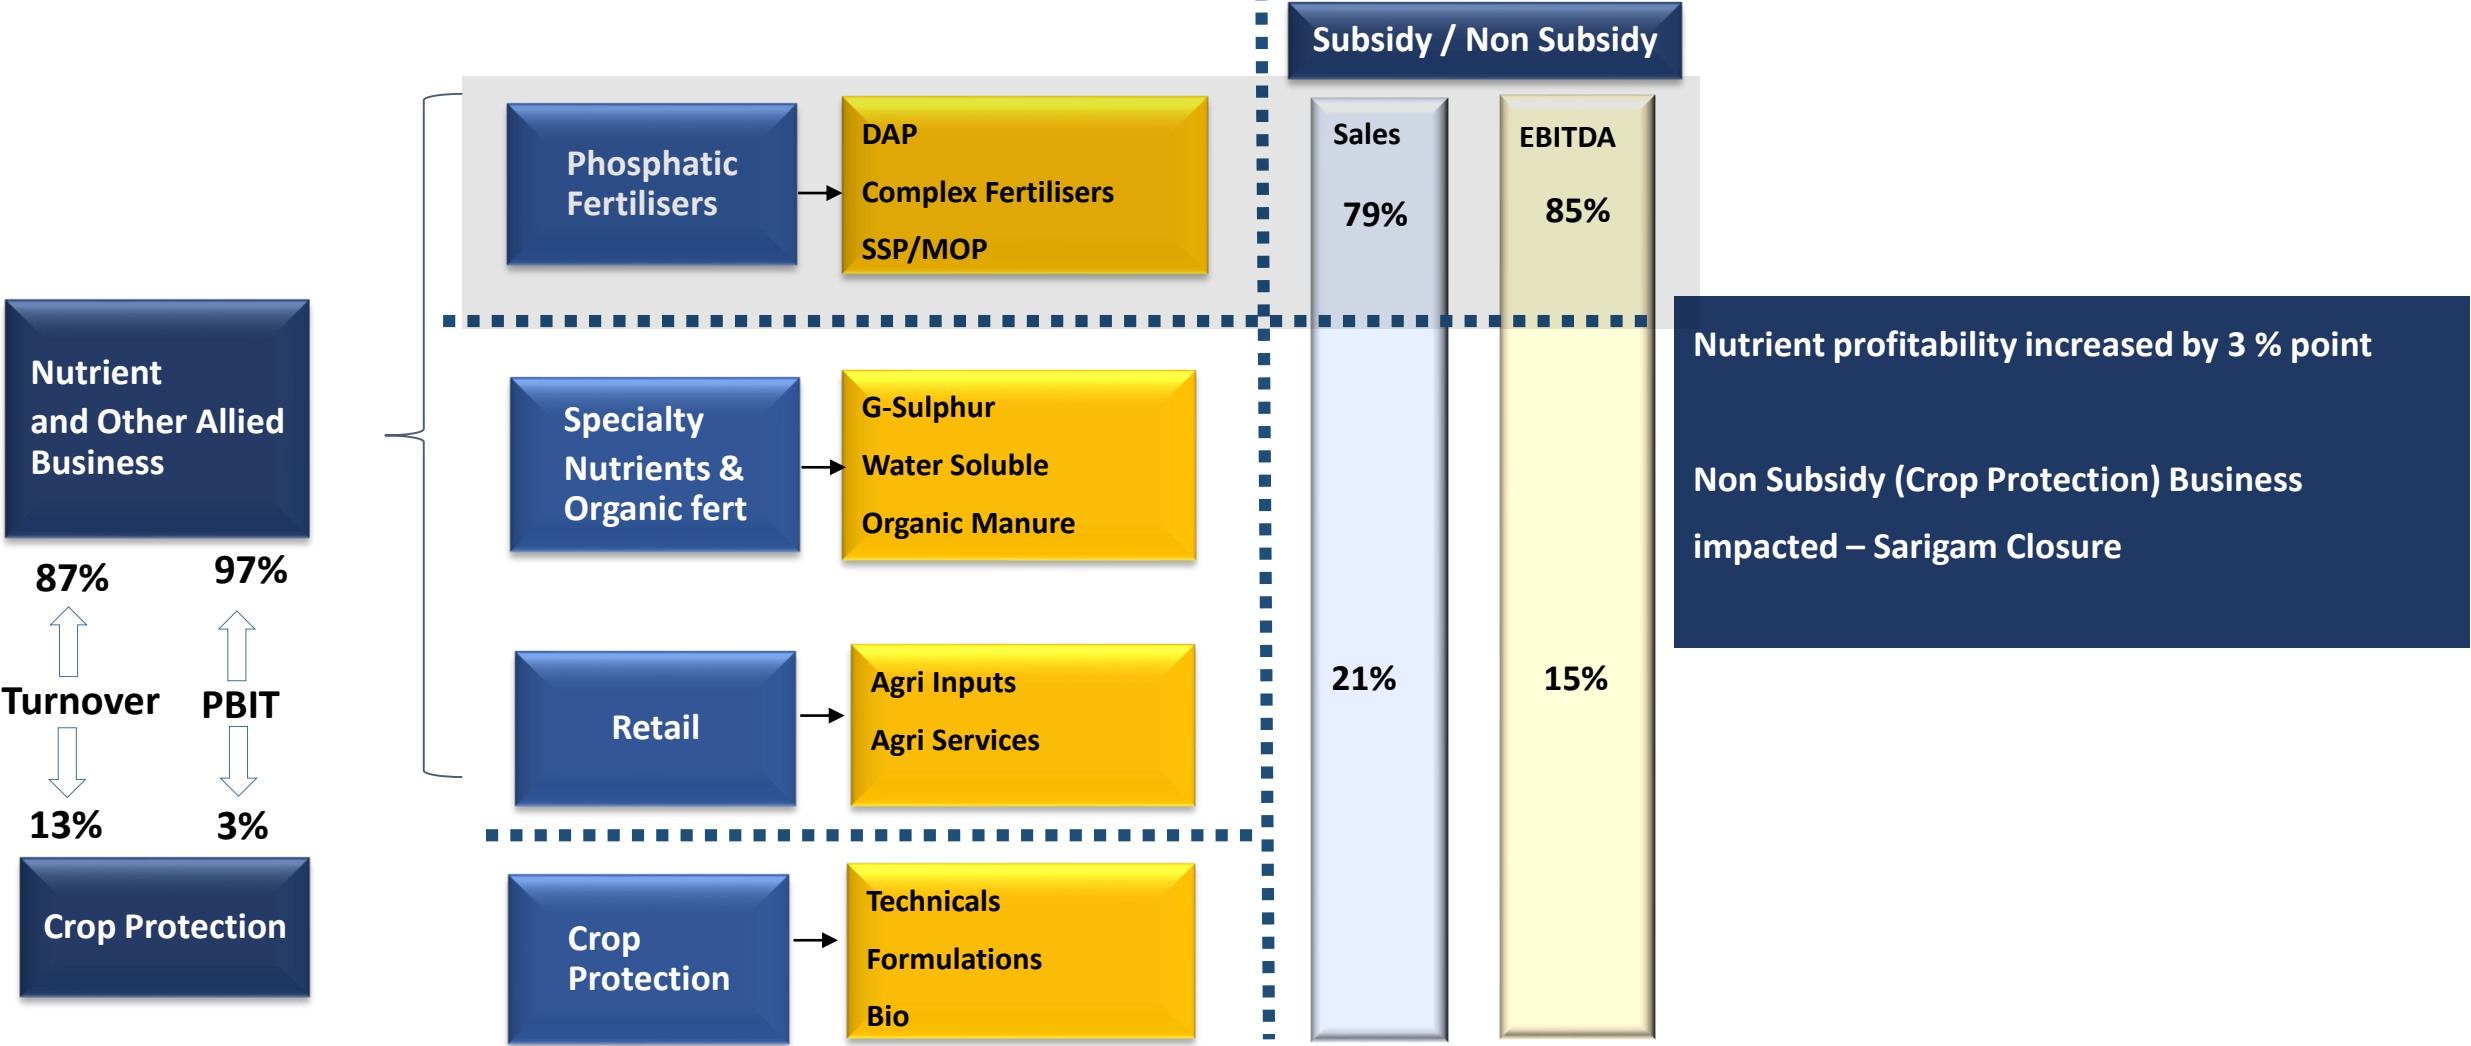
Nutrient and Other Allied Business

87%

97%

Turnover

PBIT

13%

3%

Crop Protection

Phosphatic Fertilisers

DAP

Complex Fertilisers

SSP/MOP

Specialty Nutrients & Organic fert

G-Sulphur

Water Soluble

Organic Manure

Retail

Agri Inputs

Agri Services

Crop Protection

Technicals

Formulations

Bio

Subsidy / Non Subsidy

Sales

79%

21%

EBITDA

85%

15%

Nutrient profitability increased by 3 % point

Non Subsidy (Crop Protection) Business impacted – Sarigam Closure